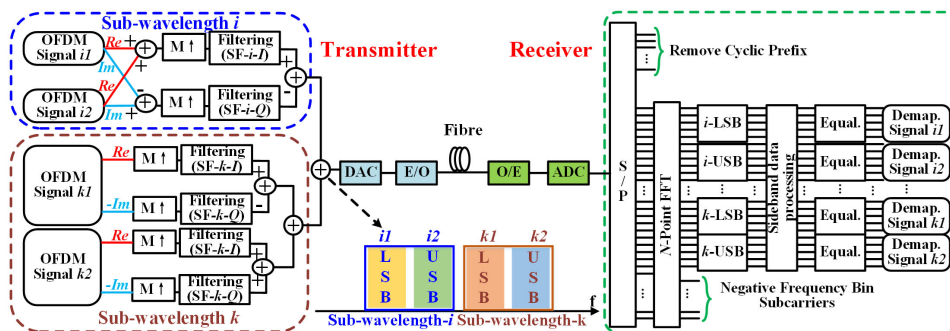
Sub-wavelength $i$

OFDM Signal $i1$

Re

Im

+

+

M ↑

Filtering (SF-$i$-$I$)

OFDM Signal $i2$

Re

Im

-

+

M ↑

Filtering (SF-$i$-$Q$)

+

-

Transmitter

OFDM Signal $k1$

Re

-Im

M ↑

Filtering (SF-$k$-$I$)

M ↑

Filtering (SF-$k$-$Q$)

+

-

OFDM Signal $k2$

Re

-Im

M ↑

Filtering (SF-$k$-$I$)

M ↑

Filtering (SF-$k$-$Q$)

+

-

Sub-wavelength $k$

DAC

E/O

Fibre

O/E

ADC

$i1$ $i2$ $k1$ $k2$

L S B

U S B

L S B

U S B

f

Sub-wavelength-$i$ Sub-wavelength-k

Receiver

S / P

Remove Cyclic Prefix

N-Point FFT

$i$-LSB

$i$-USB

$k$-LSB

$k$-USB

Sideband data processing

Equal.

Equal.

Equal.

Equal.

Demap. Signal $i1$

Demap. Signal $i2$

Demap. Signal $k1$

Demap. Signal $k2$

Negative Frequency Bin Subcarriers